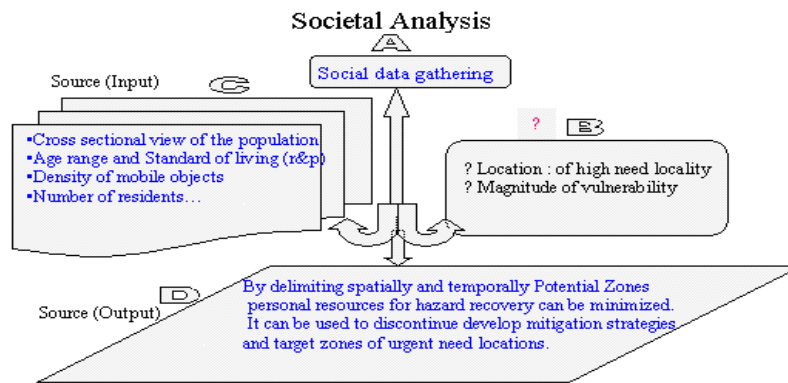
Societal Analysis

A

Social data gathering

Source (Input)

C

▪Cross sectional view of the population
▪Age range and Standard of living (r&p)
▪Density of mobile objects
▪Number of residents…

?

B

? Location : of high need locality
? Magnitude of vulnerability

D

Source (Output)

By delimiting spatially and temporally Potential Zones personal resources for hazard recovery can be minimized. It can be used to discontinue develop mitigation strategies and target zones of urgent need locations.